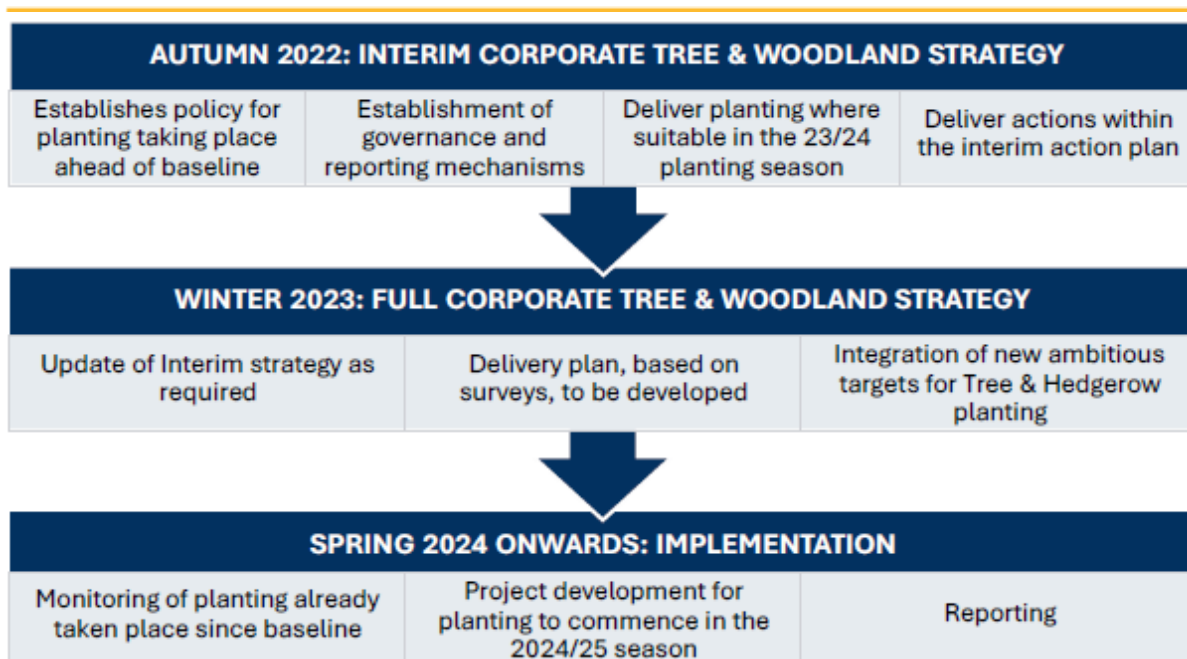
AUTUMN 2022: INTERIM CORPORATE TREE & WOODLAND STRATEGY

| Establishes policy for planting taking place ahead of baseline | Establishment of governance and reporting mechanisms | Deliver planting where suitable in the 23/24 planting season | Deliver actions within the interim action plan |
|---|---|---|---|

WINTER 2023: FULL CORPORATE TREE & WOODLAND STRATEGY

| Update of Interim strategy as required | Delivery plan, based on surveys, to be developed | Integration of new ambitious targets for Tree & Hedgerow planting |
|---|---|---|

SPRING 2024 ONWARDS: IMPLEMENTATION

| Monitoring of planting already taken place since baseline | Project development for planting to commence in the 2024/25 season | Reporting |
|---|---|---|